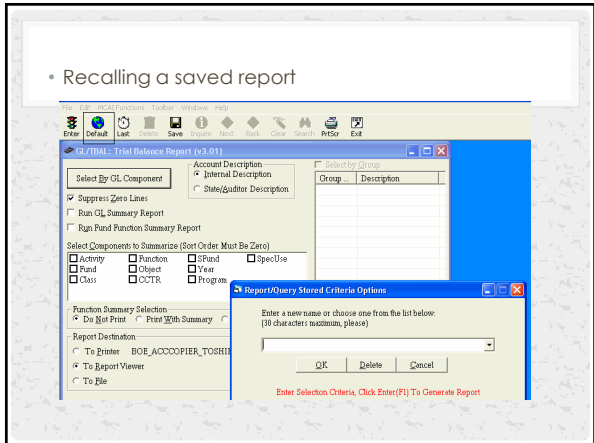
• Recalling a saved report

File Edit MCAL Functions Toolbar Windows Help

Enter Default Last Delete Save Enquire Next Back Clear Search PrtScr Exit

GL/TBAL: Trial Balance Report (v3.01)

Select By GL Component

Account Description
Internal Description
State/Auditor Description

Select by Group

| Group | Description |
|---|---|

Suppress Zero Lines
Run GL Summary Report
Run Fund Function Summary Report

Select Components to Summarize (Sort Order Must Be Zero)

| Activity | Function | SFund | SpecUse |
|---|---|---|---|
| Fund | Object | Year | |
| Class | CCTR | Program | |

Function Summary Selection
Do Not Print Print With Summary

Report Destination
To Printer BOE_ACCCOPIER_TOSHI
To Report Viewer
To File

Report/Query Stored Criteria Options

Enter a new name or choose one from the list below:
(30 characters maximum, please)

OK Delete Cancel

Enter Selection Criteria, Click Enter(F1) To Generate Report